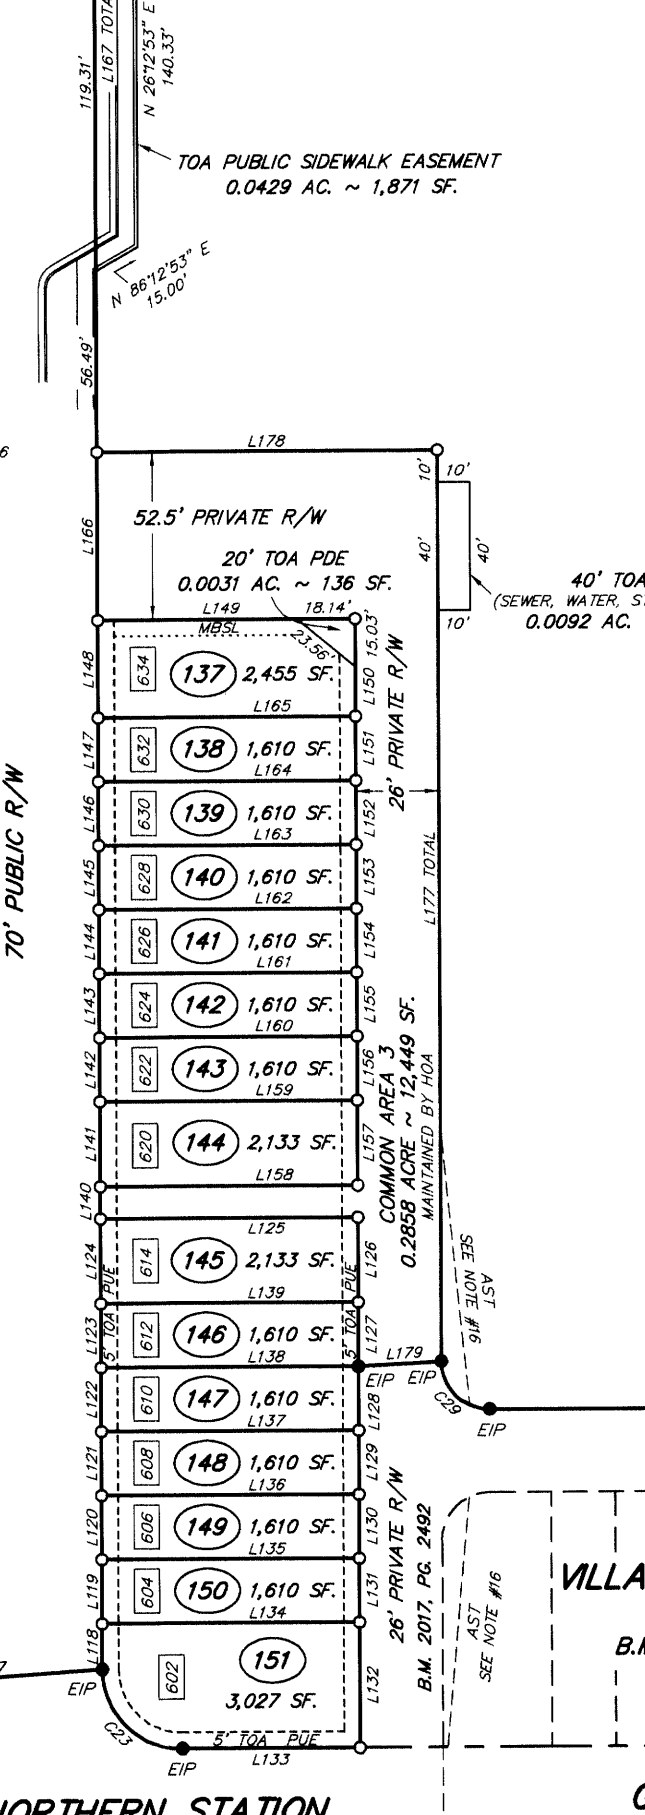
119.31'
L167 TOTAL
N 26°12'53" E
140.33'

TOA PUBLIC SIDEWALK EASEMENT
0.0429 AC. ~ 1,871 SF.

N 86°12'53" E
15.00'

56.49'

L178

10'
10'

L166

52.5' PRIVATE R/W

40'
40'

40' TOA
(SEWER, WATER, S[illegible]
0.0092 AC.

20' TOA PDE
0.0031 AC. ~ 136 SF.
L149
18.14'
MBSL
23.56'
15.03'
10'

L148
634
137
2,455 SF.
L150
26' PRIVATE R/W
L165

L147
632
138
1,610 SF.
L151
L164

L146
630
139
1,610 SF.
L152
L163

70' PUBLIC R/W

L145
628
140
1,610 SF.
L153
L162

L177 TOTAL

L144
626
141
1,610 SF.
L154
L161

L143
624
142
1,610 SF.
L155
L160

L142
622
143
1,610 SF.
L156
L159

L141
620
144
2,133 SF.
L157
COMMON AREA 3
0.2858 ACRE ~ 12,449 SF.
MAINTAINED BY HOA
L158

L140

L125
L124
614
145
2,133 SF.
L126
5' TOA PUE
AST
SEE NOTE #16
L139

L123
5' TOA PUE
612
146
1,610 SF.
L127
L179
L138
EIP
EIP

L122
610
147
1,610 SF.
L128
C29
EIP
L137

L121
608
148
1,610 SF.
L129
L136

L120
606
149
1,610 SF.
L130
26' PRIVATE R/W
B.M. 2017, PG. 2492
L135

VILLA

L119
604
150
1,610 SF.
L131
AST
SEE NOTE #16
L134

B.M

L118
EIP
602
151
3,027 SF.
L132

C23
EIP
5' TOA PUE
L133

NORTHERN STATION